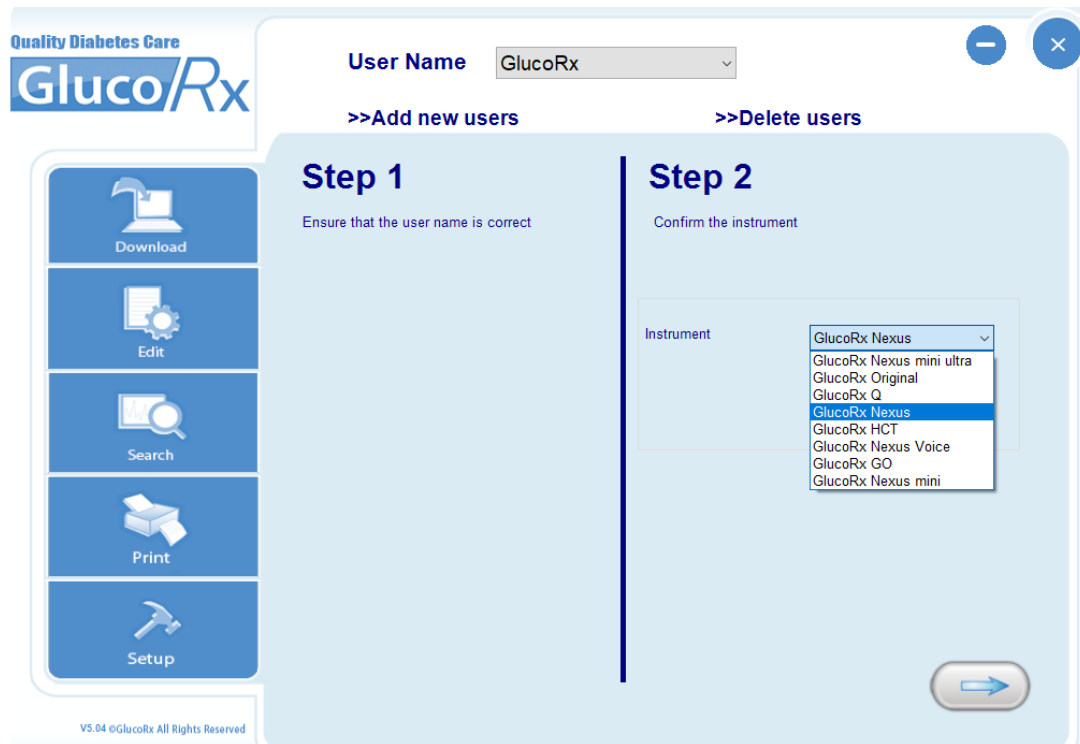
Quality Diabetes Care
GlucoRx

User Name GlucoRx

>>Add new users

>>Delete users

Download

Edit

Search

Print

Setup

Step 1

Ensure that the user name is correct

Step 2

Confirm the instrument

Instrument GlucoRx Nexus

GlucoRx Nexus mini ultra
GlucoRx Original
GlucoRx Q
GlucoRx Nexus
GlucoRx HCT
GlucoRx Nexus Voice
GlucoRx GO
GlucoRx Nexus mini

V5.04 ©GlucoRx All Rights Reserved